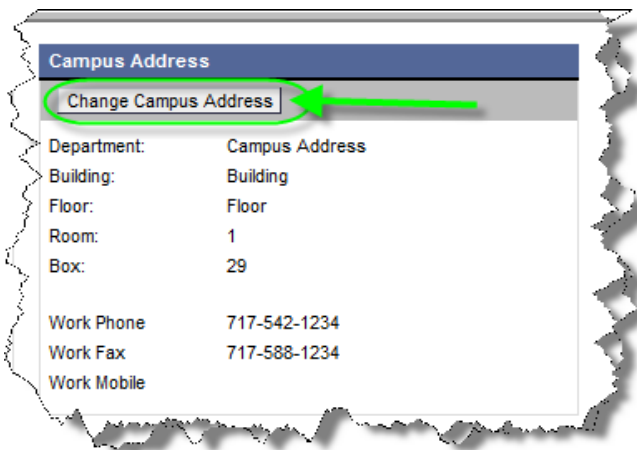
Campus Address

Change Campus Address

| | |
|---|---|
| Department: | Campus Address |
| Building: | Building |
| Floor: | Floor |
| Room: | 1 |
| Box: | 29 |
| | |
| Work Phone | 717-542-1234 |
| Work Fax | 717-588-1234 |
| Work Mobile | |